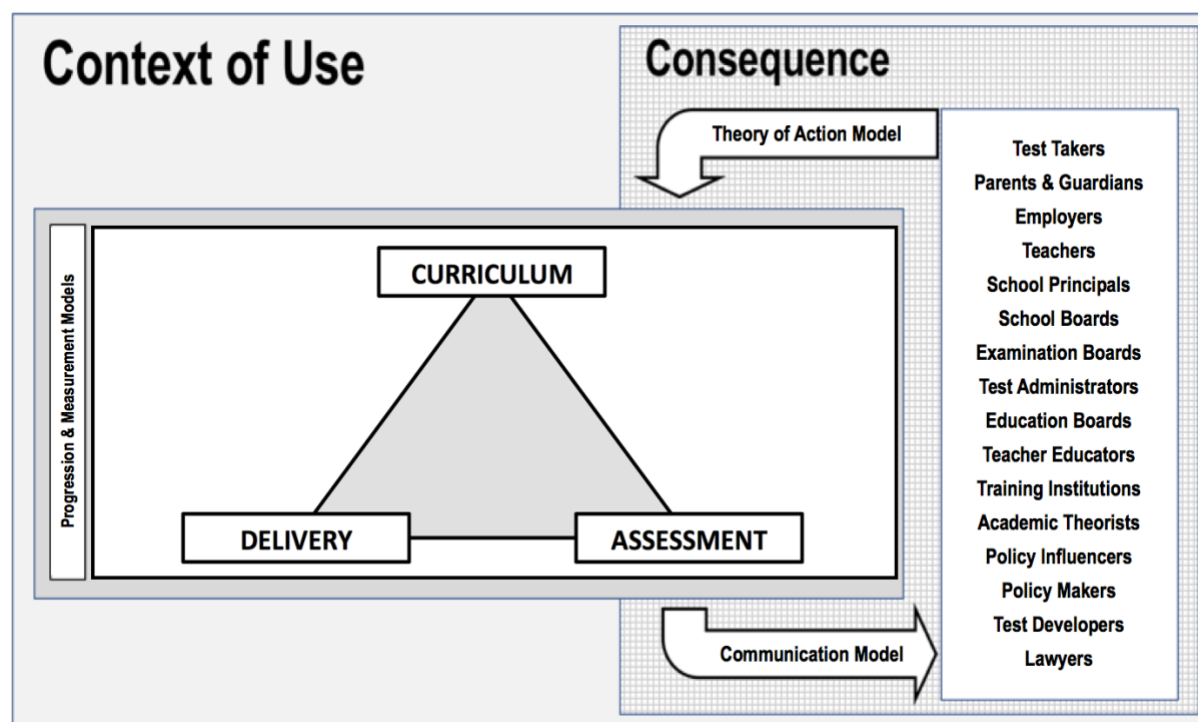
Context of Use

Consequence

Theory of Action Model

Test Takers
Parents & Guardians
Employers
Teachers
School Principals
School Boards
Examination Boards
Test Administrators
Education Boards
Teacher Educators
Training Institutions
Academic Theorists
Policy Influencers
Policy Makers
Test Developers
Lawyers

Progression & Measurement Models

CURRICULUM

DELIVERY

ASSESSMENT

Communication Model